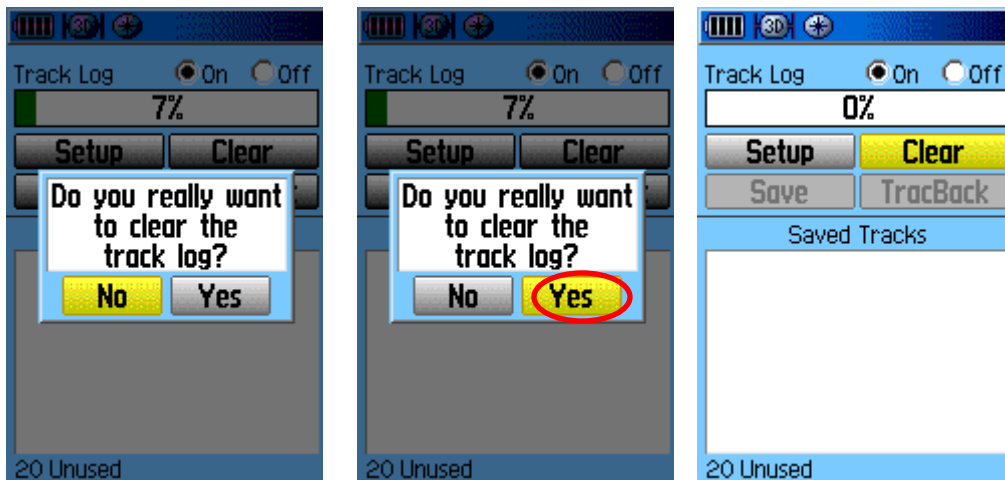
3D

Track Log On Off

7%

Setup Clear

Do you really want to clear the track log?

No Yes

20 Unused

3D

Track Log On Off

7%

Setup Clear

Do you really want to clear the track log?

No Yes

20 Unused

3D

Track Log On Off

0%

Setup Clear

Save TracBack

Saved Tracks

20 Unused